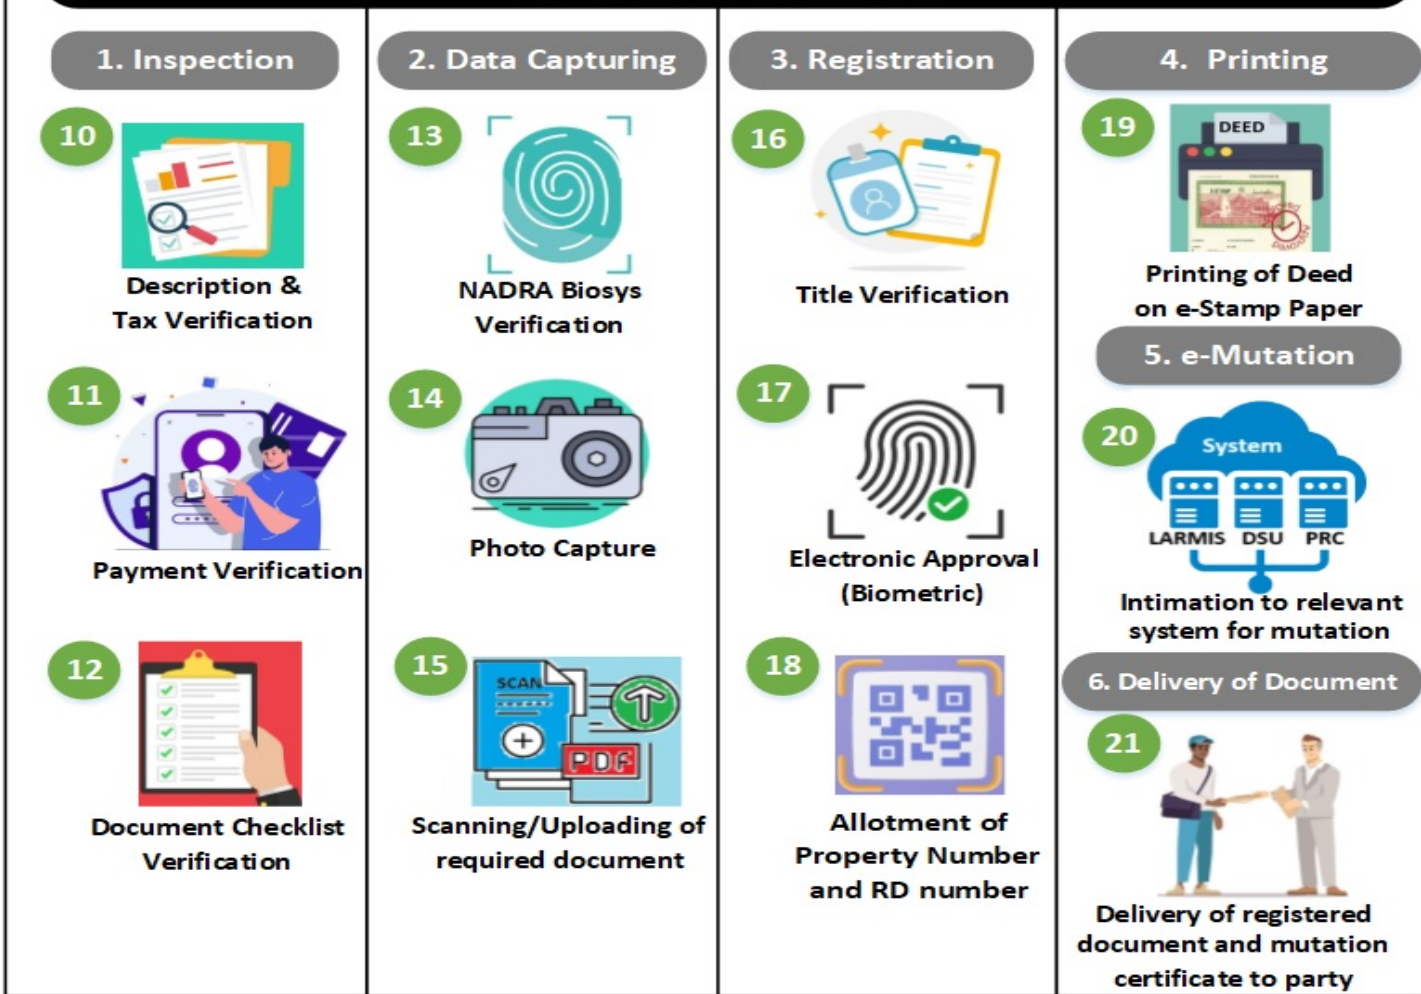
1. Inspection

10

Description & Tax Verification

11

Payment Verification

12

Document Checklist Verification

2. Data Capturing

13

NADRA Biosys Verification

14

Photo Capture

15

SCAN

PDF

Scanning/Uploading of required document

3. Registration

16

Title Verification

17

Electronic Approval (Biometric)

18

Allotment of Property Number and RD number

4. Printing

19

DEED

Printing of Deed on e-Stamp Paper

5. e-Mutation

20

System

LARMIS DSU PRC

Intimation to relevant system for mutation

6. Delivery of Document

21

Delivery of registered document and mutation certificate to party